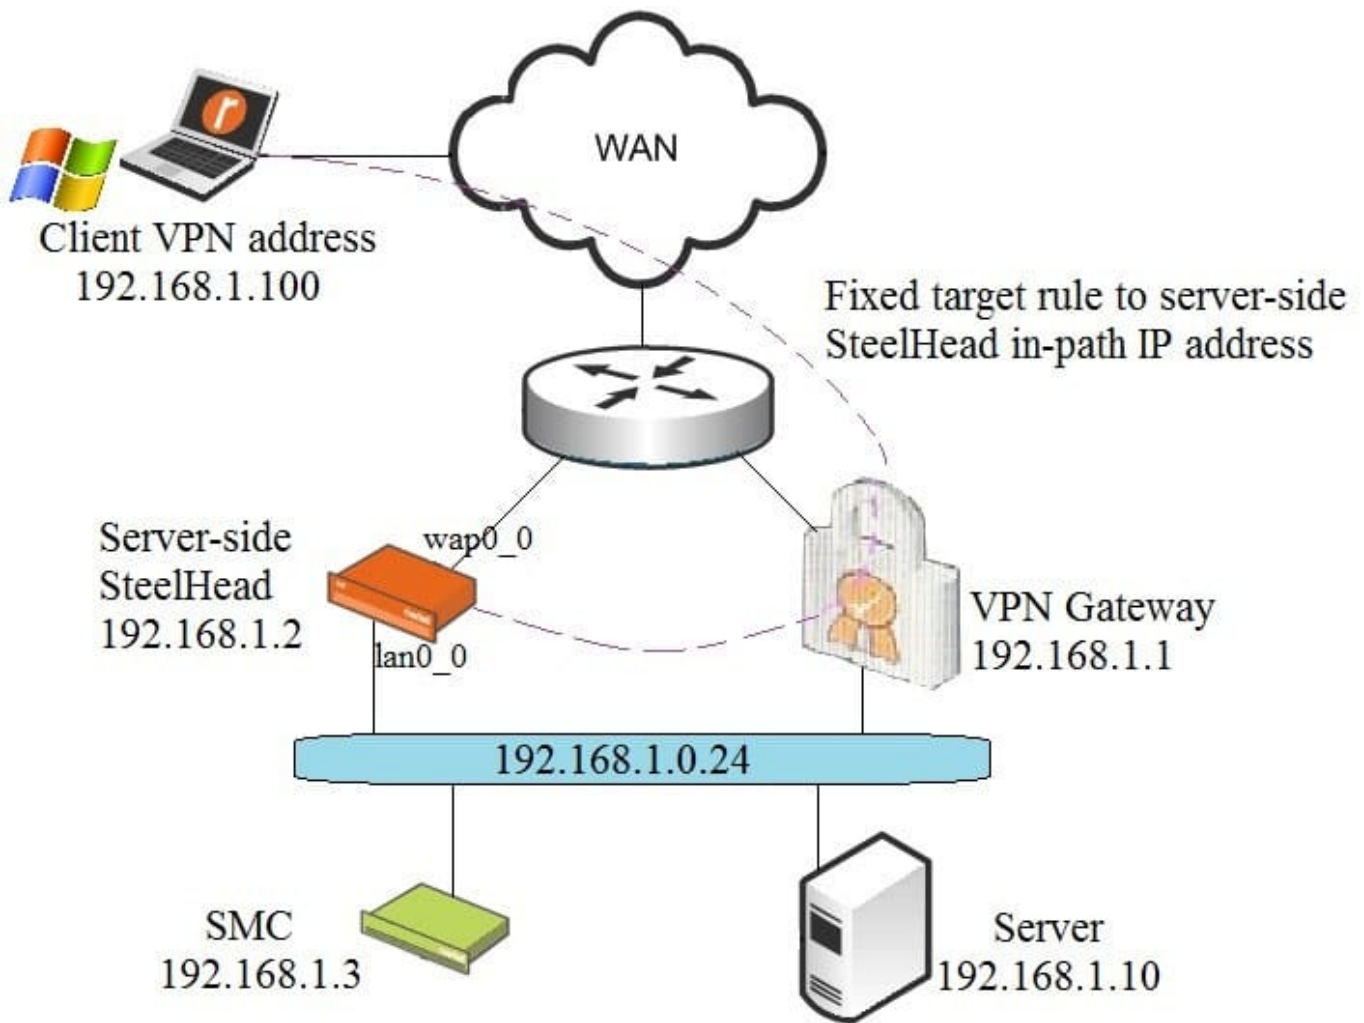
WAN

Client VPN address
192.168.1.100

Fixed target rule to server-side SteelHead in-path IP address

Server-side SteelHead
192.168.1.2

wap0_0

lan0_0

VPN Gateway
192.168.1.1

192.168.1.0.24

SMC
192.168.1.3

Server
192.168.1.10